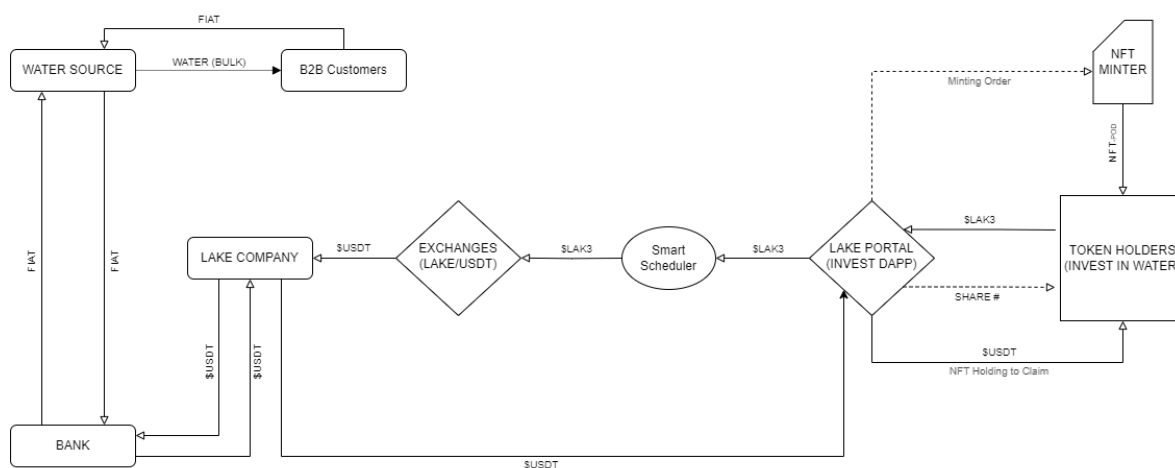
FIAT

WATER SOURCE

WATER (BULK)

B2B Customers

NFT MINTER

Minting Order

NFT-POD

FIAT

FIAT

LAKE COMPANY

$USDT

EXCHANGES (LAKE/USDT)

$LAK3

Smart Scheduler

$LAK3

LAKE PORTAL (INVEST DAPP)

$LAK3

TOKEN HOLDERS (INVEST IN WATER

SHARE #

$USDT

$USDT

$USDT

NFT Holding to Claim

BANK

$USDT